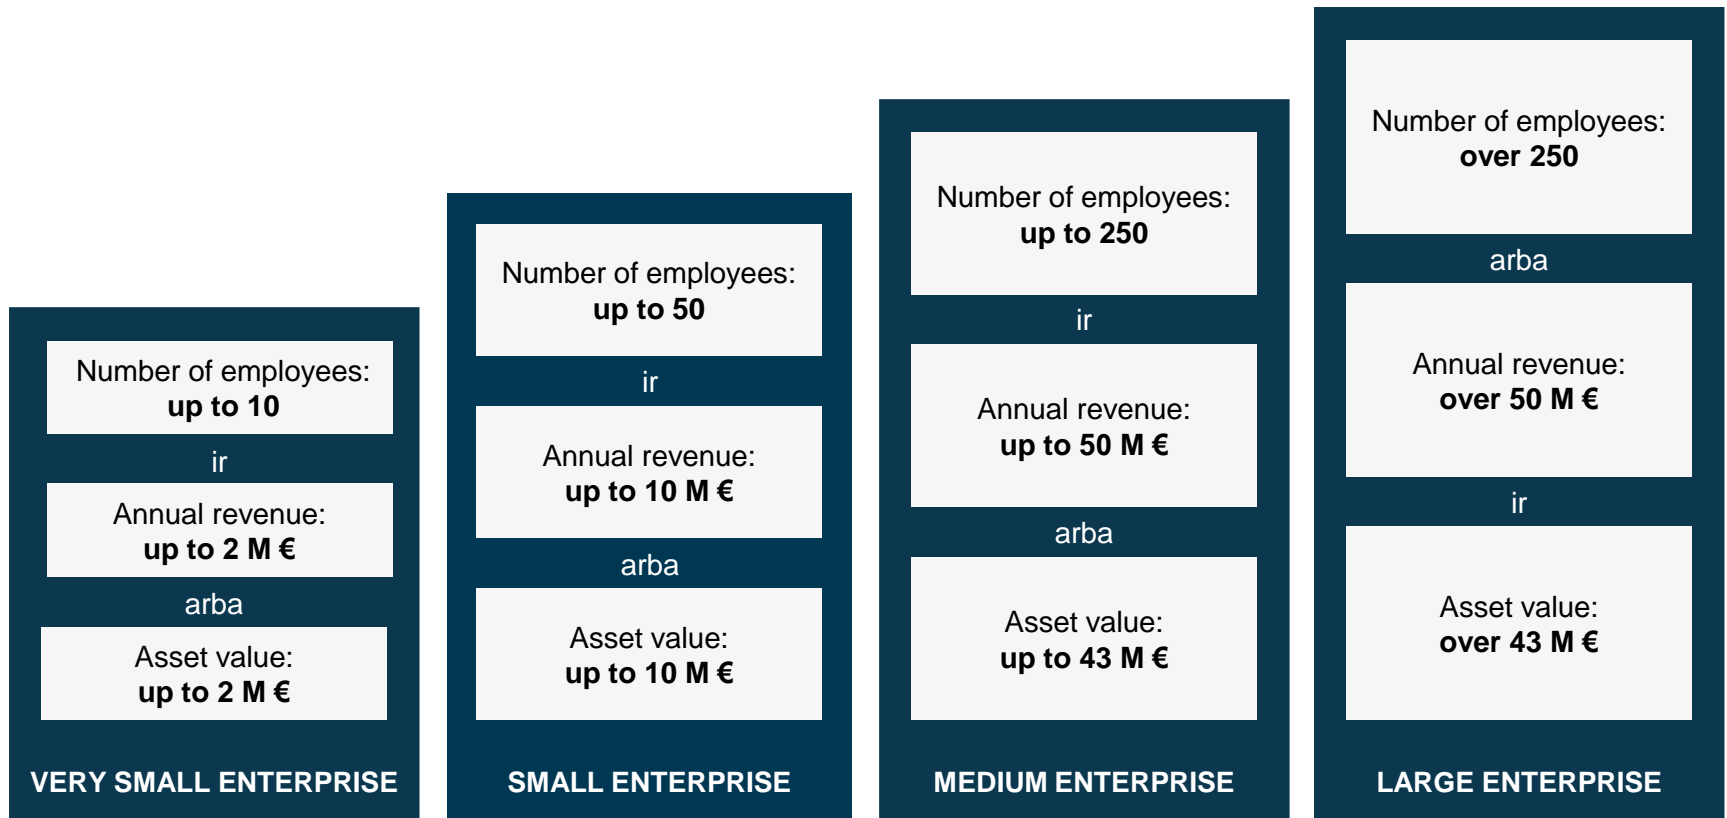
Number of employees:
up to 10

ir

Annual revenue:
up to 2 M €

arba

Asset value:
up to 2 M €

VERY SMALL ENTERPRISE

Number of employees:
up to 50

ir

Annual revenue:
up to 10 M €

arba

Asset value:
up to 10 M €

SMALL ENTERPRISE

Number of employees:
up to 250

ir

Annual revenue:
up to 50 M €

arba

Asset value:
up to 43 M €

MEDIUM ENTERPRISE

Number of employees:
over 250

arba

Annual revenue:
over 50 M €

ir

Asset value:
over 43 M €

LARGE ENTERPRISE